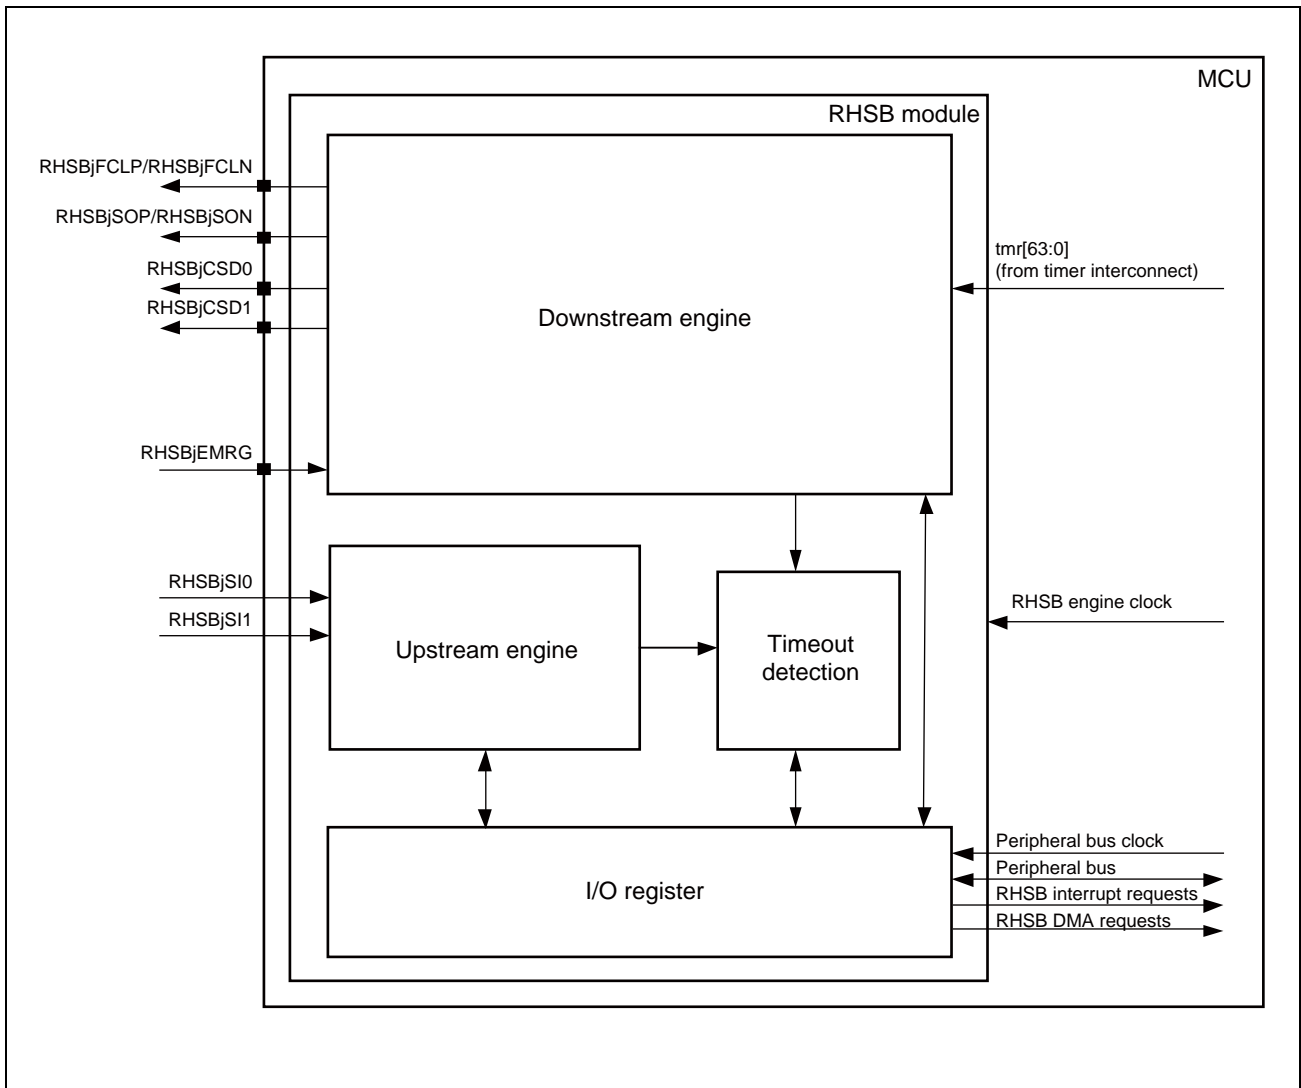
MCU

RHSB module

RHSBjFCLP/RHSBjFCLN

RHSBjSOP/RHSBjSON

RHSBjCSD0

RHSBjCSD1

Downstream engine

tmr[63:0]
(from timer interconnect)

RHSBjEMRG

RHSBjSI0

RHSBjSI1

Upstream engine

Timeout detection

RHSB engine clock

I/O register

Peripheral bus clock

Peripheral bus

RHSB interrupt requests

RHSB DMA requests